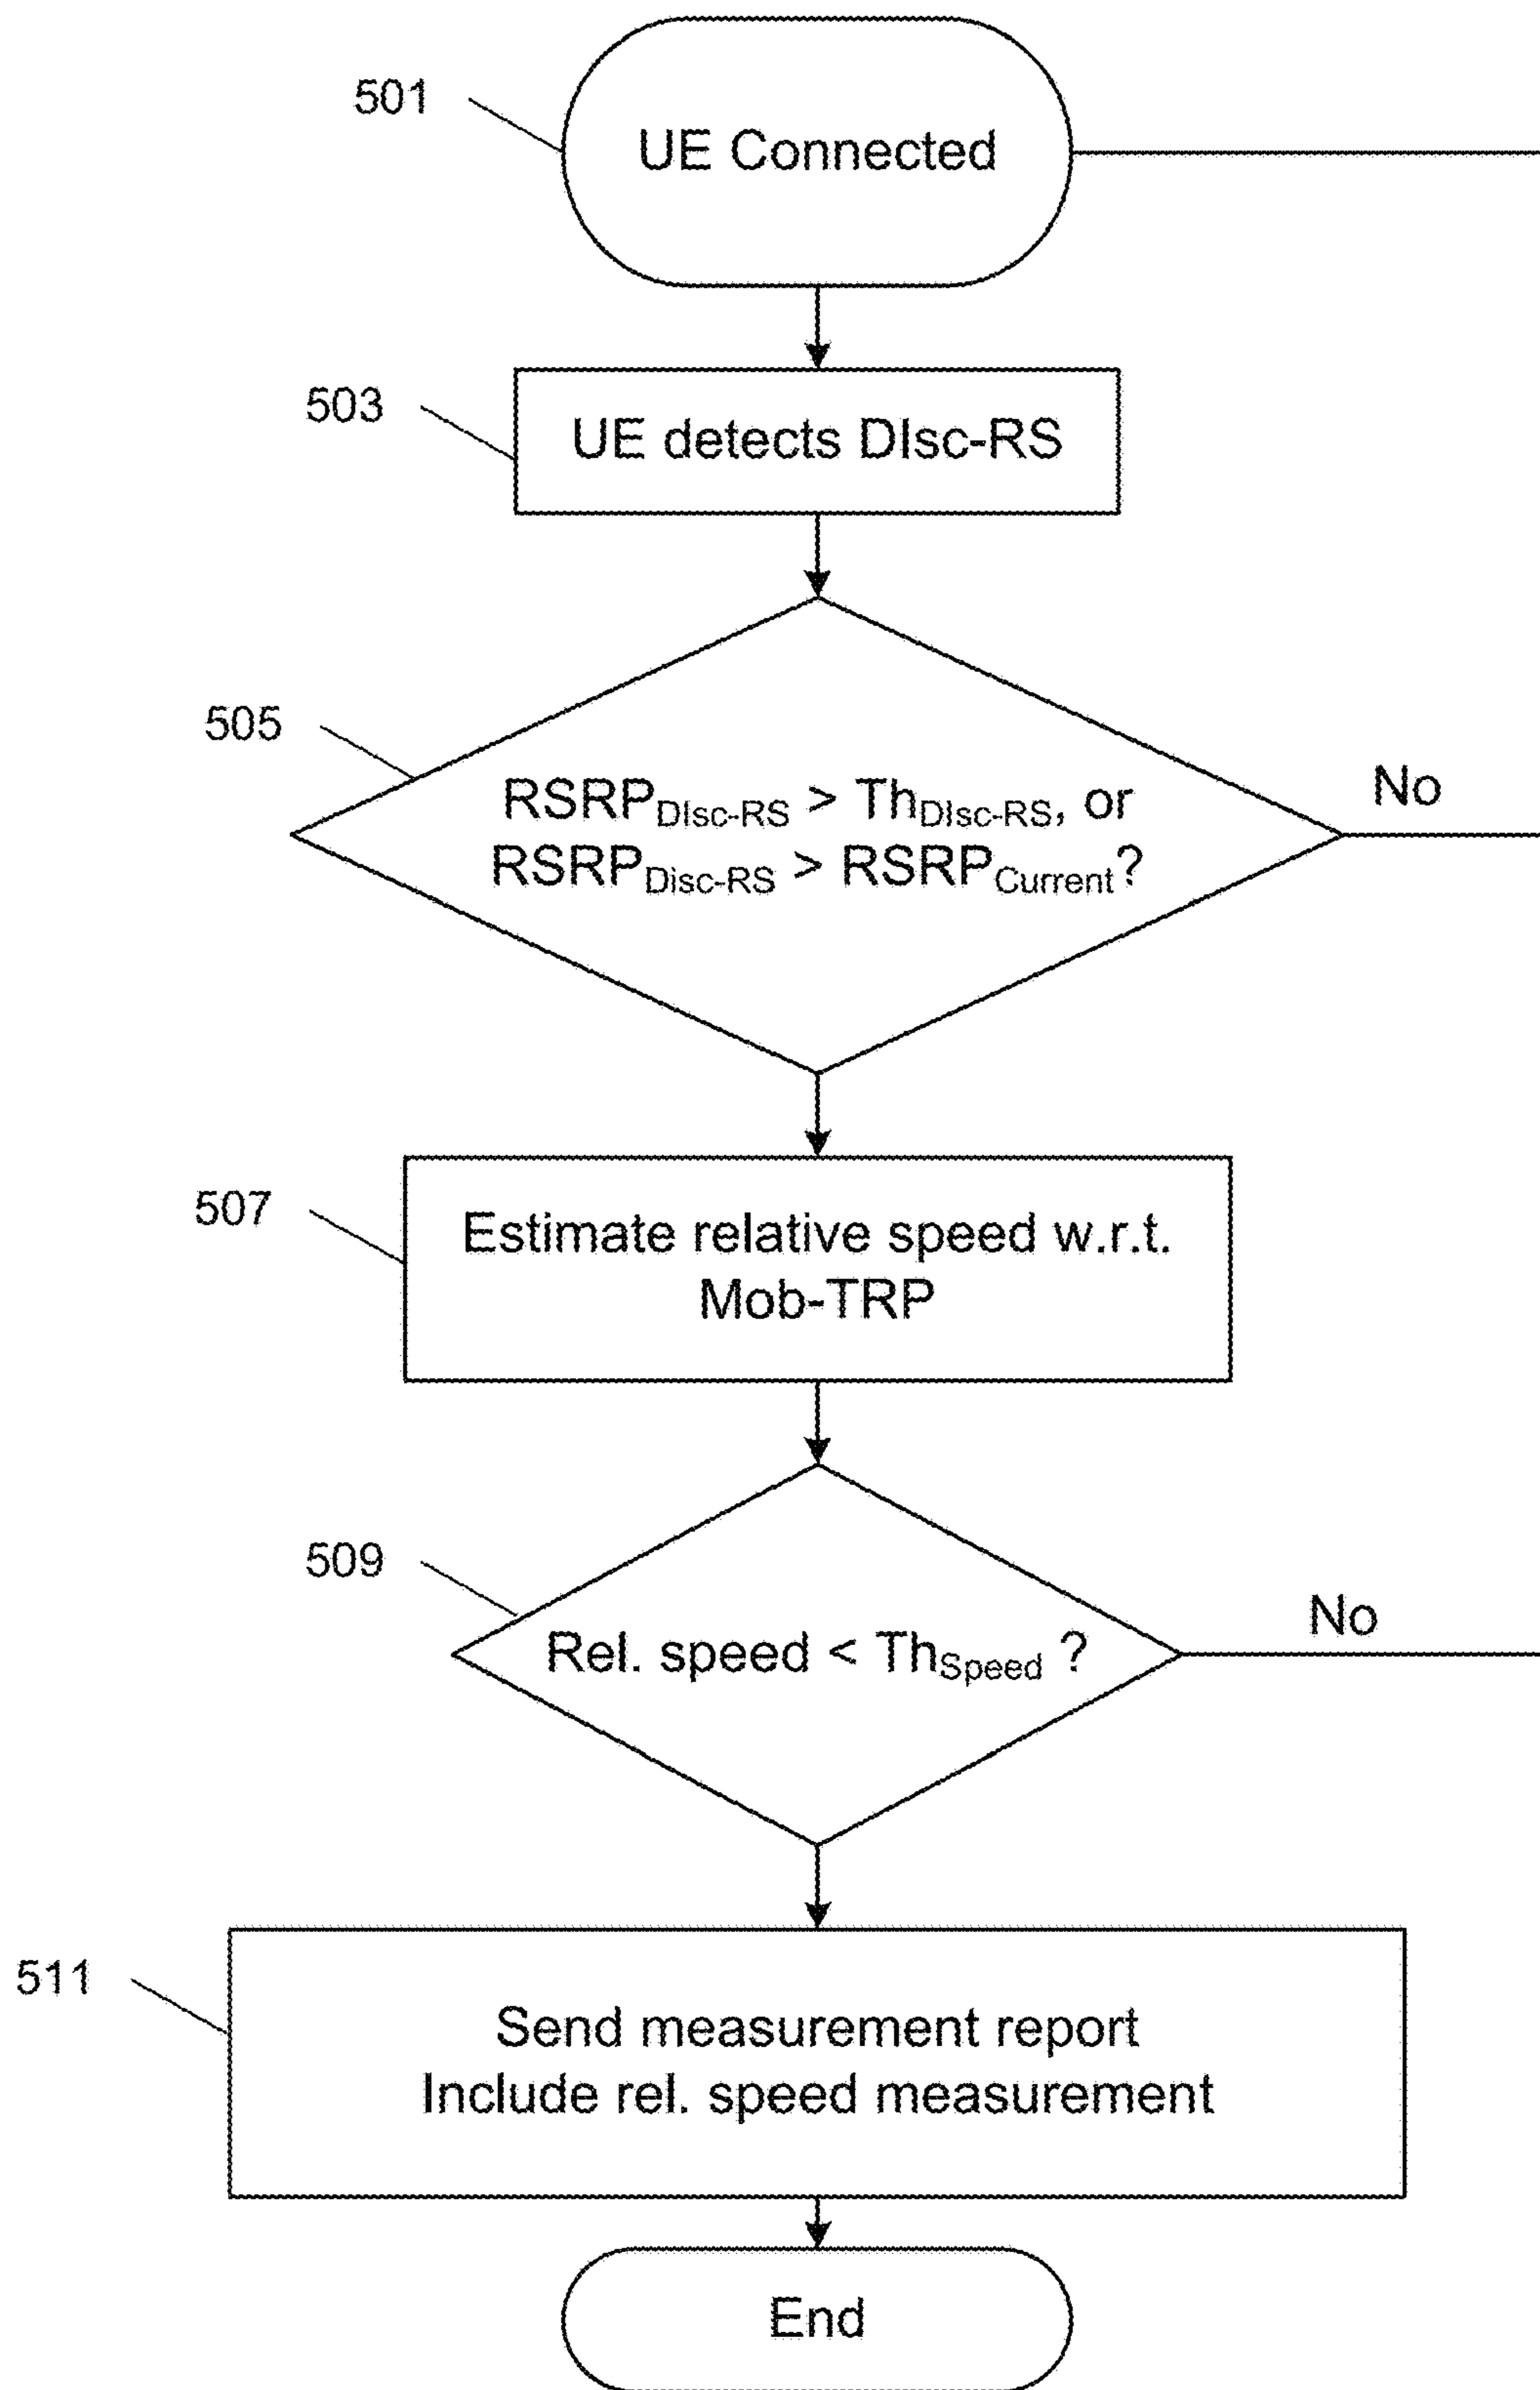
501

UE Connected

503

UE detects DIsc-RS

505

$RSRP_{DIsc-RS} > Th_{DIsc-RS}$, or $RSRP_{Disc-RS} > RSRP_{Current}$?

No

507

Estimate relative speed w.r.t. Mob-TRP

509

Rel. speed < $Th_{Speed}$ ?

No

511

Send measurement report
Include rel. speed measurement

End